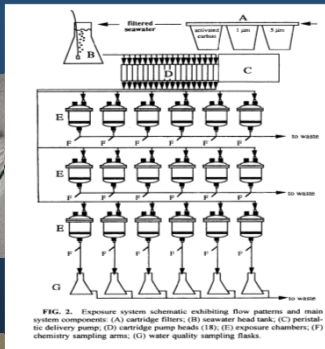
filtered seawater

A

activated carbon

1 μm

5 μm

B

D

C

E

F

to waste

E

F

to waste

E

F

G

to waste

FIG. 2. Exposure system schematic exhibiting flow patterns and main system components: (A) cartridge filters; (B) seawater head tank; (C) peristaltic delivery pump; (D) cartridge pump heads (18); (E) exposure chambers; (F) chemistry sampling arms; (G) water quality sampling flasks.